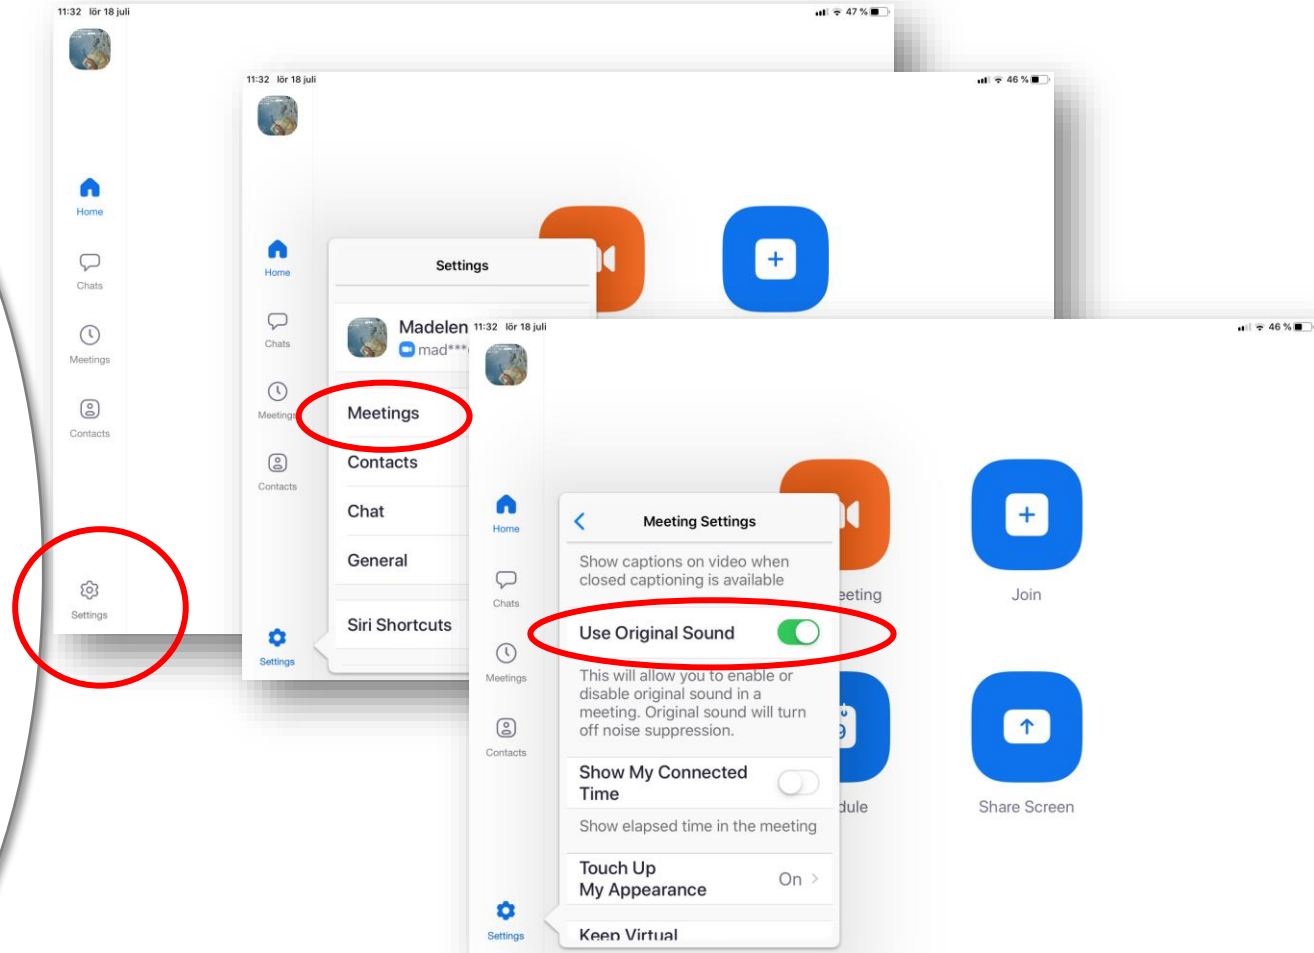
11:32 lör 18 juli

47 %

Home

Chats

Meetings

Contacts

Settings

11:32 lör 18 juli

46 %

Home

Chats

Meetings

Contacts

Settings

Settings

Madelen

mad***

Meetings

Contacts

Chat

General

Siri Shortcuts

11:32 lör 18 juli

46 %

Home

Chats

Meetings

Contacts

Settings

Meeting Settings

Show captions on video when closed captioning is available

Use Original Sound

This will allow you to enable or disable original sound in a meeting. Original sound will turn off noise suppression.

Show My Connected Time

Show elapsed time in the meeting

Touch Up My Appearance

On

Keep Virtual

eeting

Join

dule

Share Screen